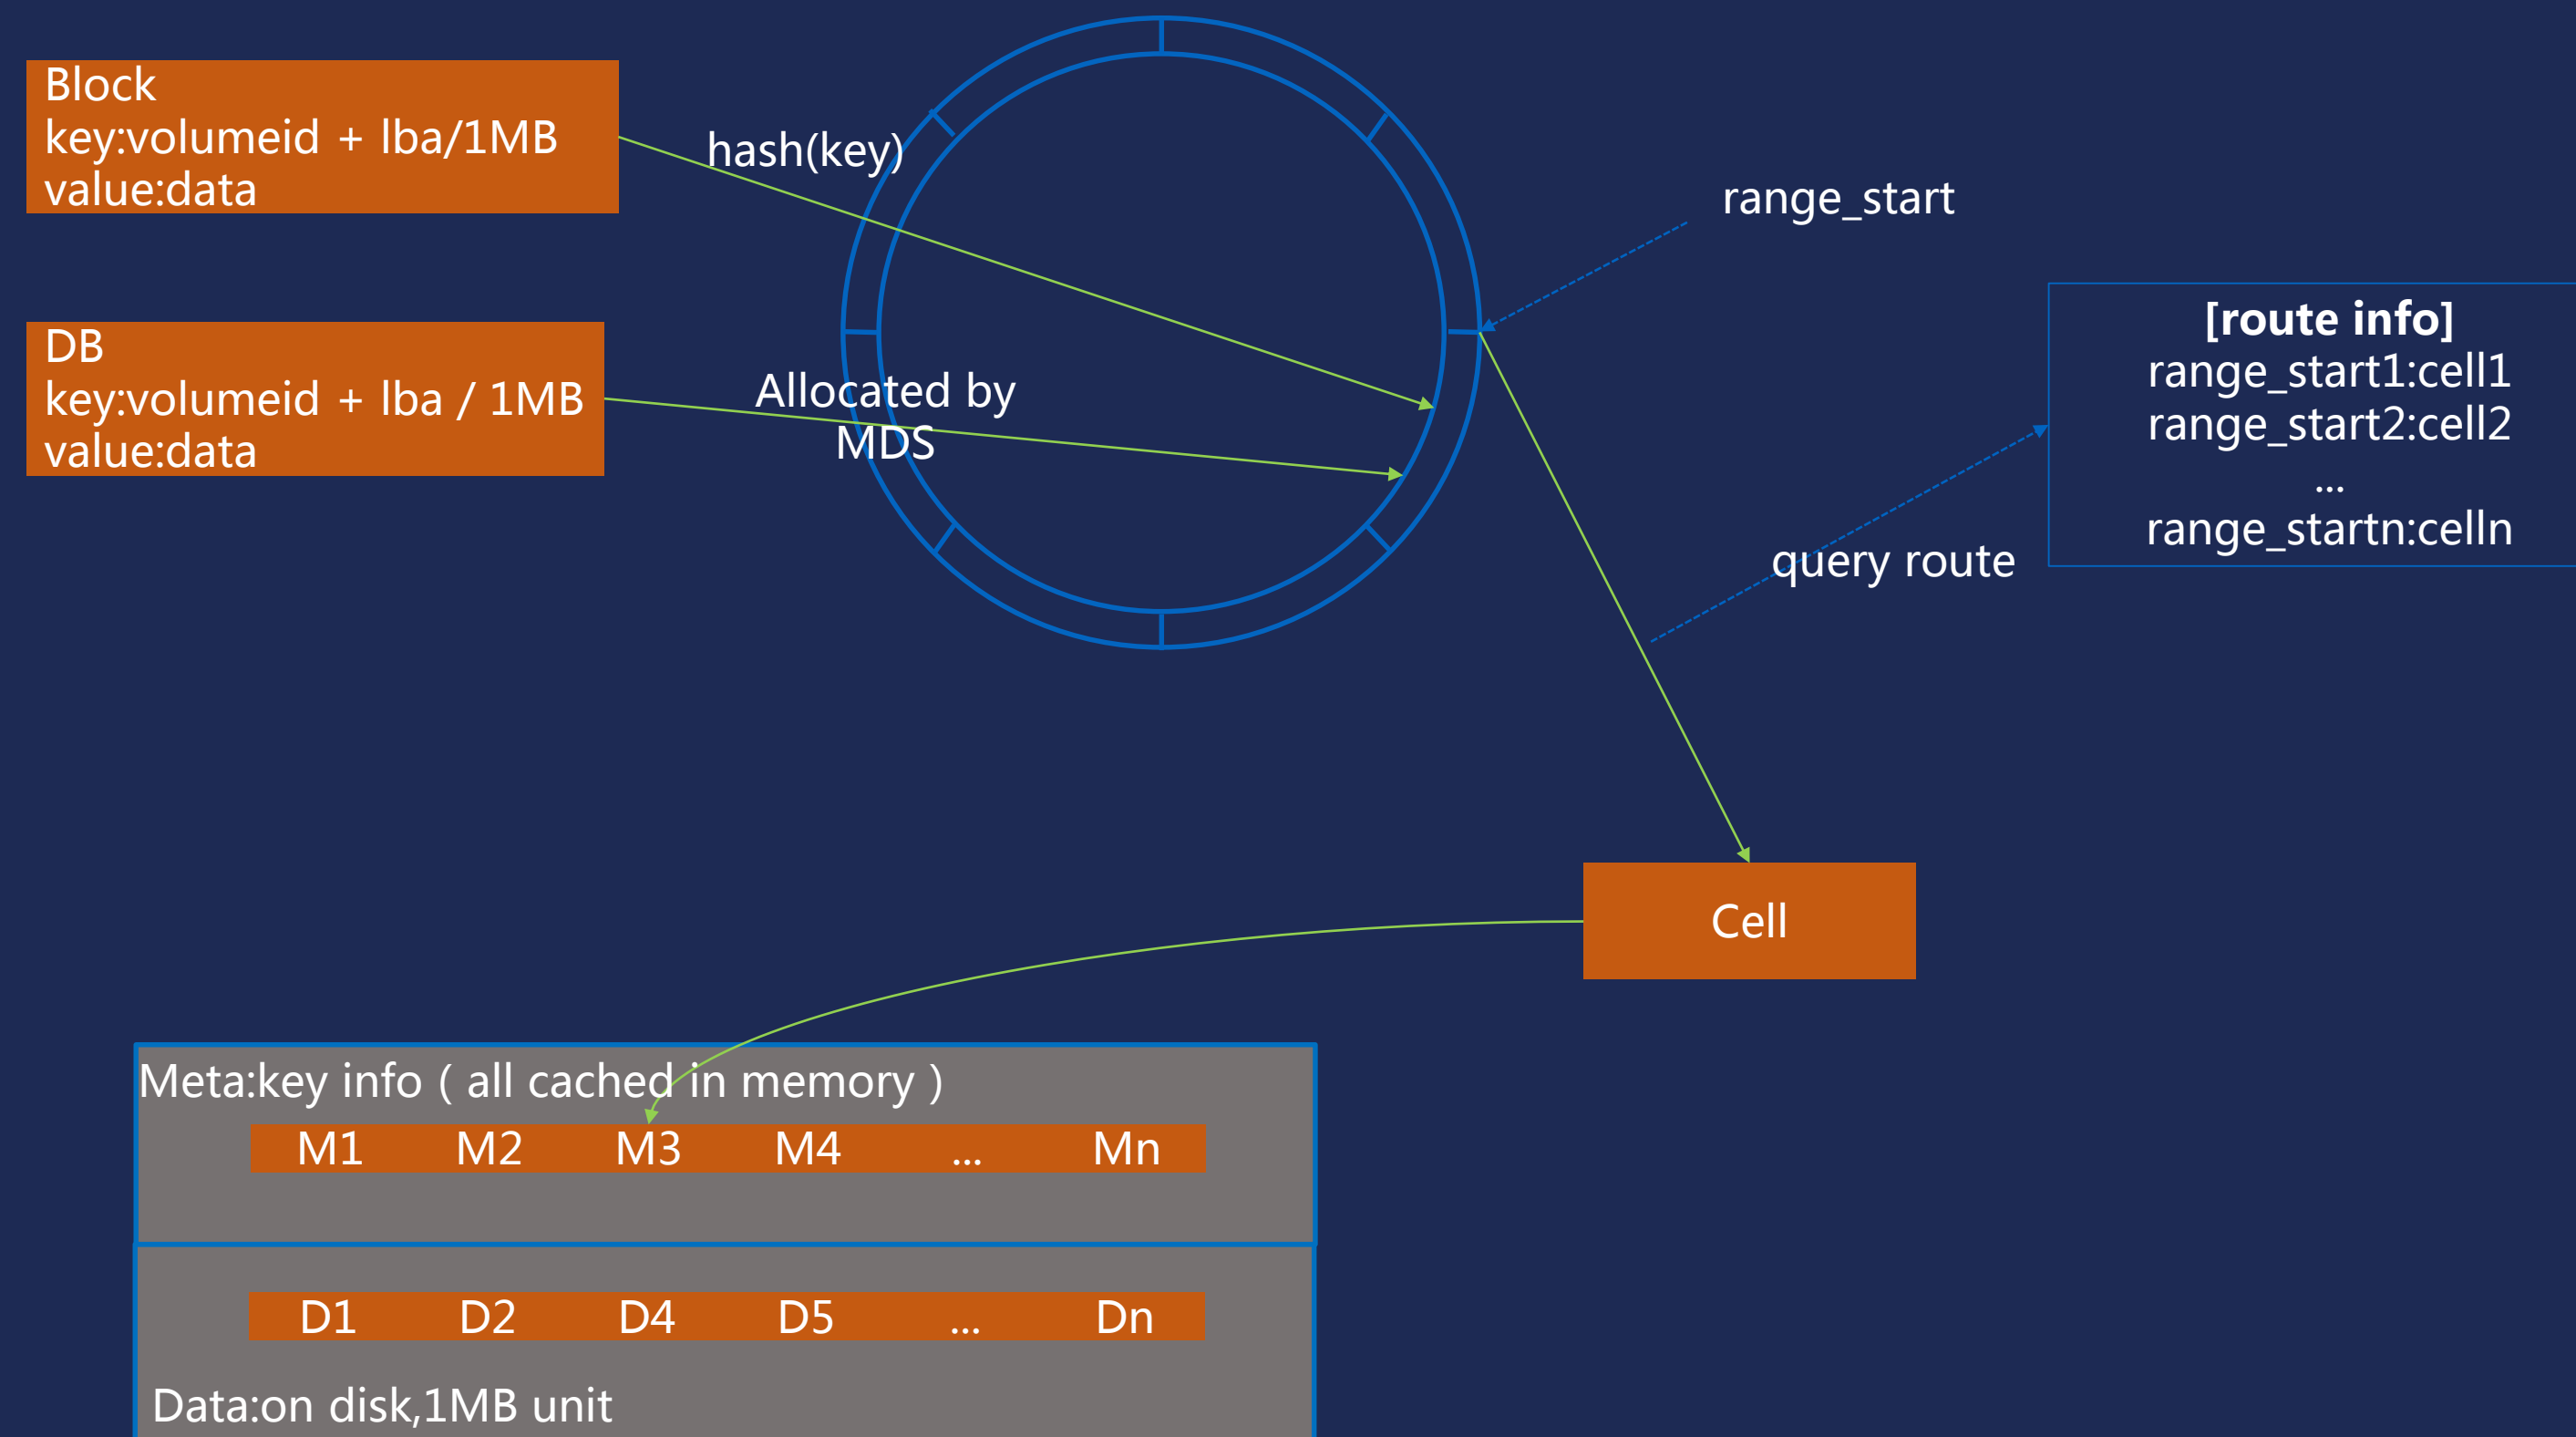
Block
key:volumeid + lba/1MB
value:data

hash(key)

range_start

DB
key:volumeid + lba / 1MB
value:data

Allocated by MDS

[route info]
range_start1:cell1
range_start2:cell2
...
range_startn:celln

query route

Cell

Meta:key info ( all cached in memory )

| M1 | M2 | M3 | M4 | ... | Mn |
|---|---|---|---|---|---|

| D1 | D2 | D4 | D5 | ... | Dn |
|---|---|---|---|---|---|

Data:on disk,1MB unit